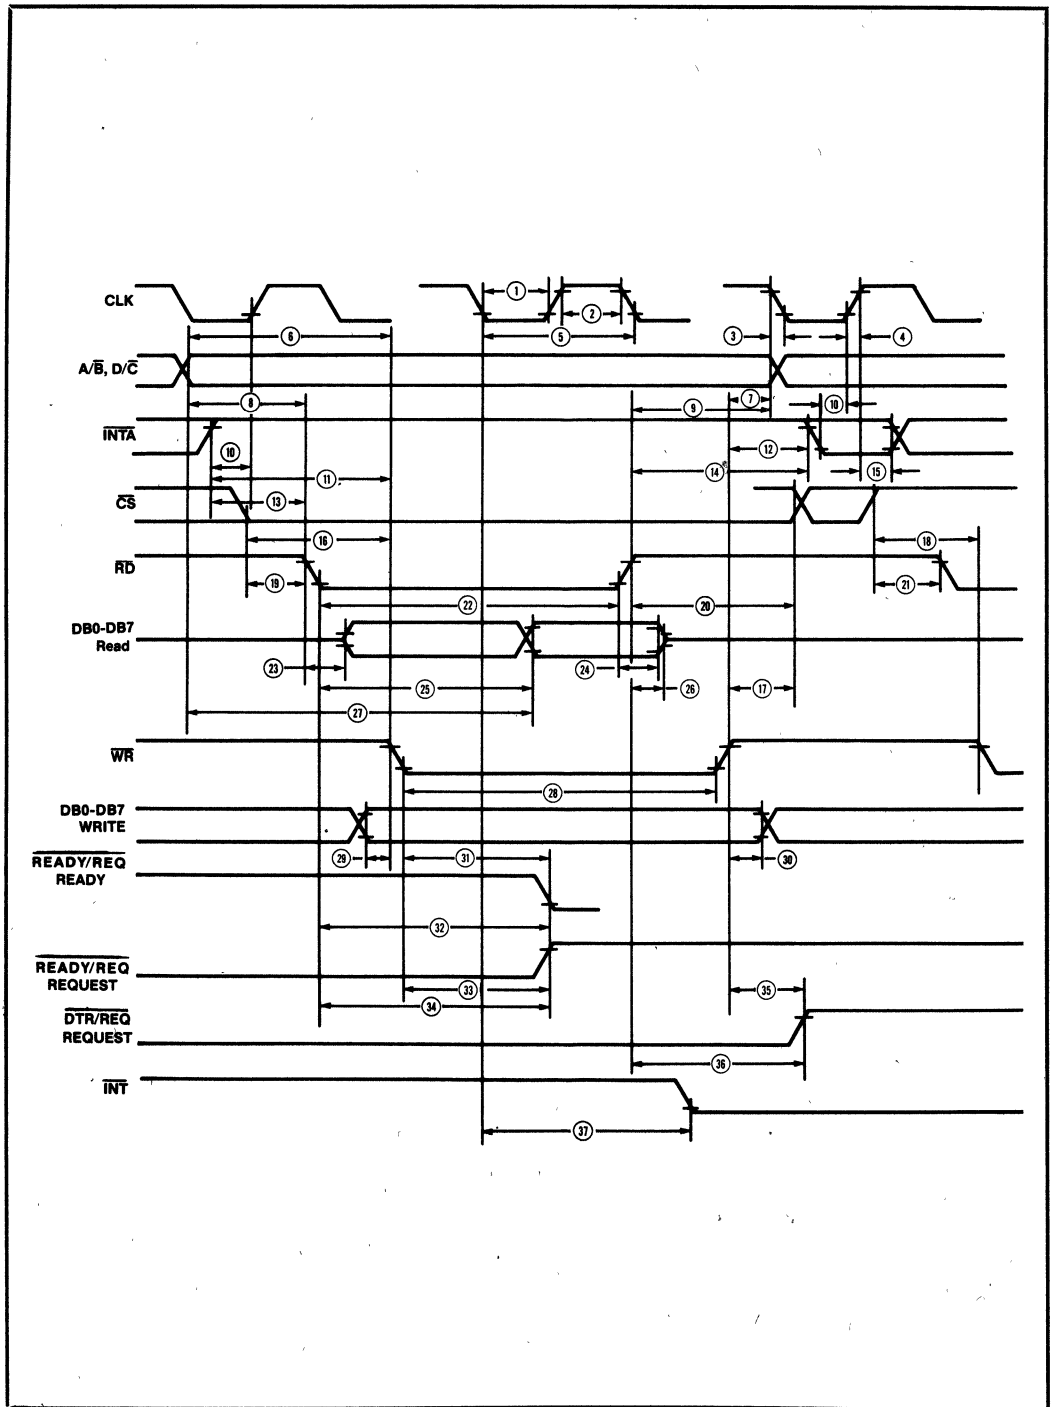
CLK
1
2
6
5
3
4
$A/\overline{B}$, $D/\overline{C}$
8
9
7
10
$\overline{INTA}$
10
12
11
14
15
$\overline{CS}$
13
16
18
$\overline{RD}$
19
21
22
20
DB0-DB7
Read
23
24
26
25
17
27
$\overline{WR}$
28
DB0-DB7
WRITE
29
31
30
$\overline{READY/REQ}$
READY
32
$\overline{READY/REQ}$
REQUEST
33
35
34
$\overline{DTR/REQ}$
REQUEST
36
$\overline{INT}$
37